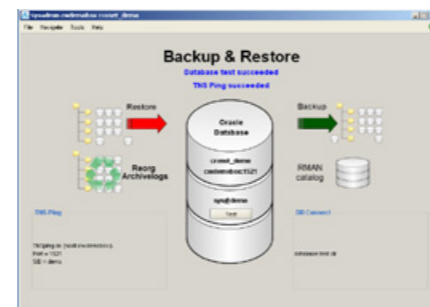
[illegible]
File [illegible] Tools Help
Backup & Restore
Database test succeeded
TNS Ping succeeded
Restore
Oracle Database
Backup
Reorg Archivelogs
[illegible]
RMAN catalog
sys@demo
Test
TNS Ping
DB Connect
TNSping ok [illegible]
Port = 1521
SID = demo
database test ok